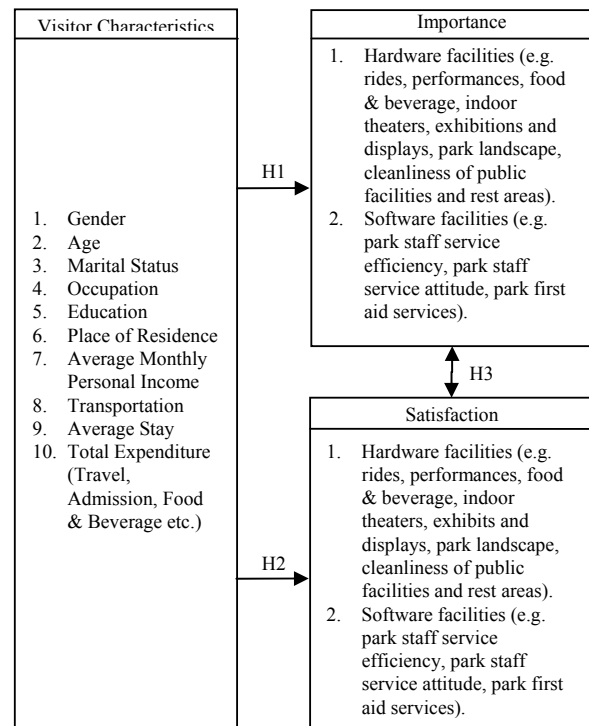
Visitor Characteristics

1. Gender
2. Age
3. Marital Status
4. Occupation
5. Education
6. Place of Residence
7. Average Monthly Personal Income
8. Transportation
9. Average Stay
10. Total Expenditure (Travel, Admission, Food & Beverage etc.)

H1

H2

Importance

1. Hardware facilities (e.g. rides, performances, food & beverage, indoor theaters, exhibitions and displays, park landscape, cleanliness of public facilities and rest areas).
2. Software facilities (e.g. park staff service efficiency, park staff service attitude, park first aid services).

H3

Satisfaction

1. Hardware facilities (e.g. rides, performances, food & beverage, indoor theaters, exhibits and displays, park landscape, cleanliness of public facilities and rest areas).
2. Software facilities (e.g. park staff service efficiency, park staff service attitude, park first aid services).